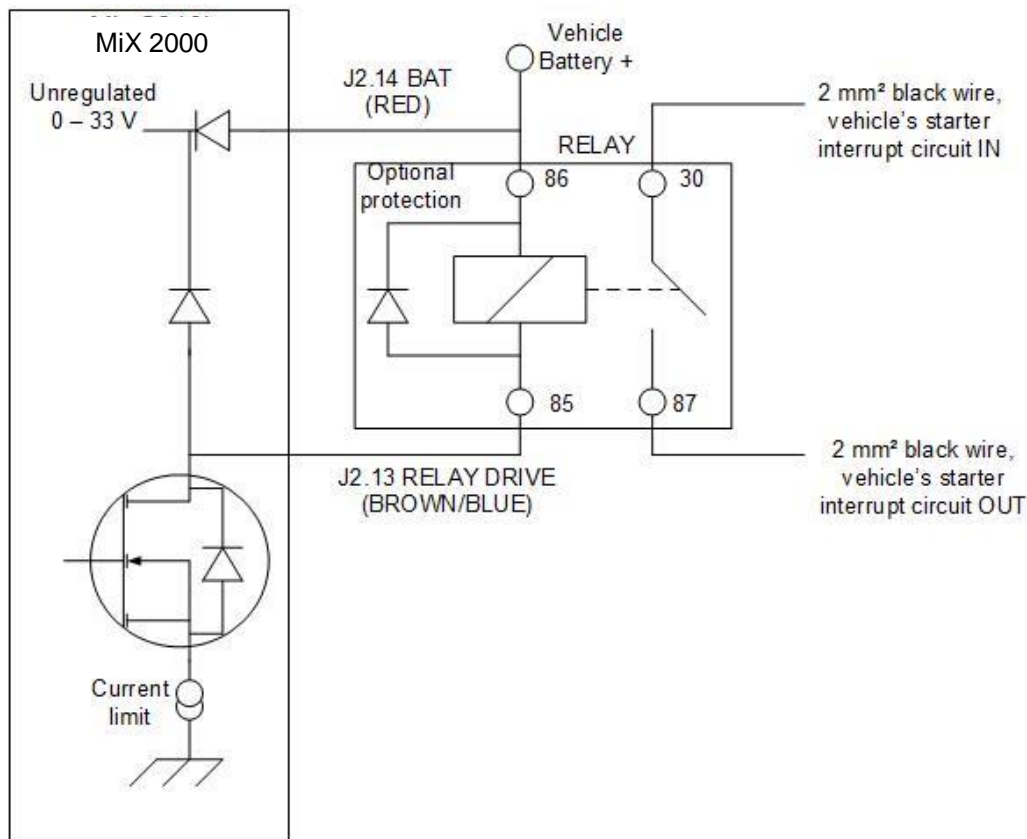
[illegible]

MiX 2000

Unregulated
0 – 33 V

J2.14 BAT
(RED)

Vehicle
Battery +

RELAY

Optional
protection

86

30

85

87

2 mm² black wire,
vehicle's starter
interrupt circuit IN

2 mm² black wire,
vehicle's starter
interrupt circuit OUT

J2.13 RELAY DRIVE
(BROWN/BLUE)

Current
limit